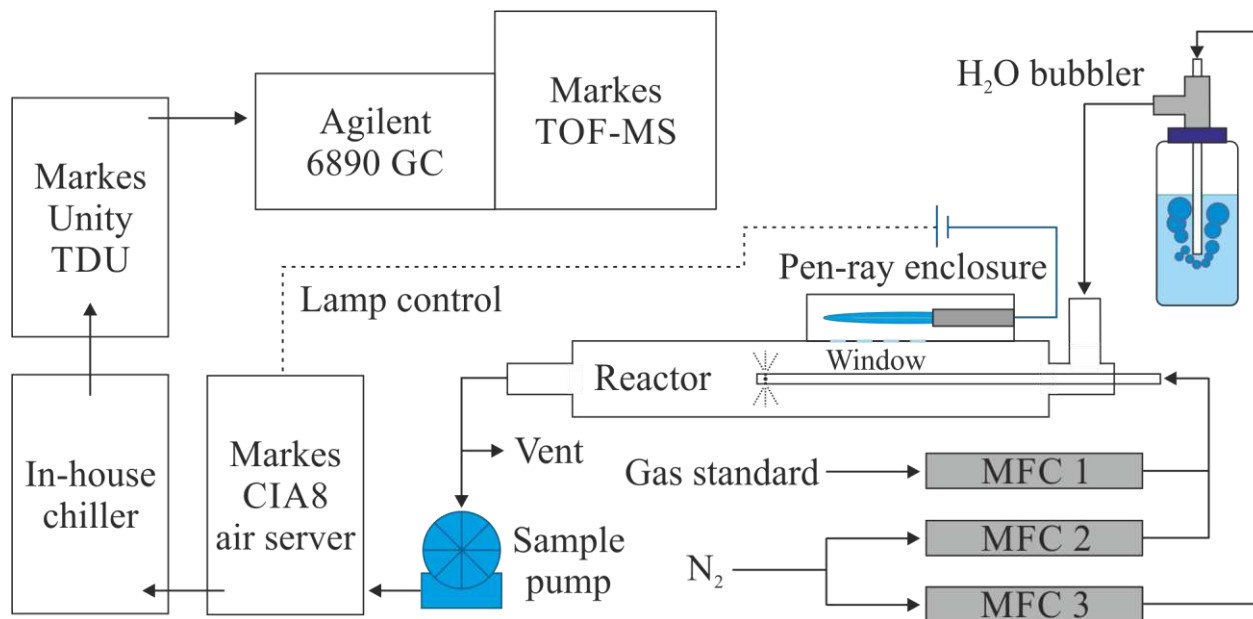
Markes Unity TDU

Agilent 6890 GC

Markes TOF-MS

$H_2O$ bubbler

Pen-ray enclosure

Lamp control

Window

Reactor

Vent

Gas standard

MFC 1

MFC 2

MFC 3

$N_2$

In-house chiller

Markes CIA8 air server

Sample pump